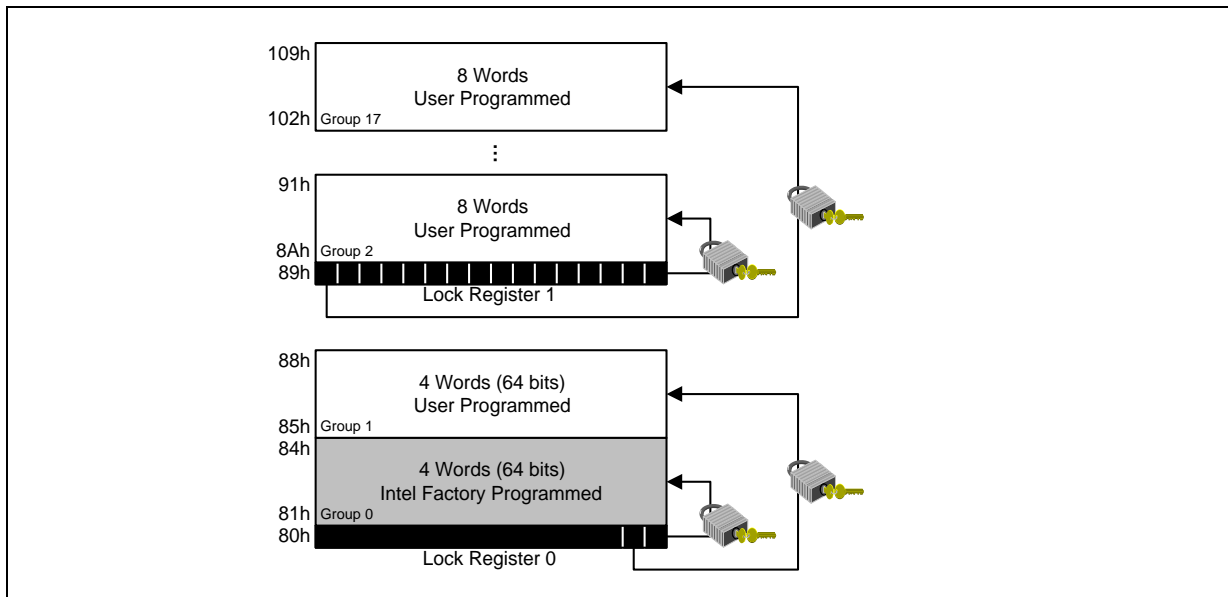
109h
8 Words
User Programmed
102h Group 17

⋮

91h
8 Words
User Programmed
8Ah Group 2
89h
Lock Register 1

88h
4 Words (64 bits)
User Programmed
85h Group 1
84h
4 Words (64 bits)
Intel Factory Programmed
81h Group 0
80h
Lock Register 0